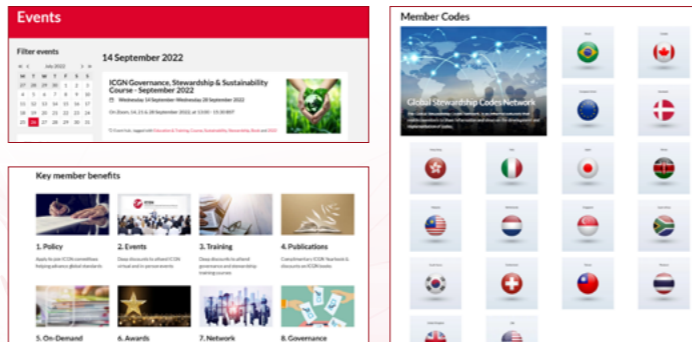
Events

Filter events

July 2022

| M | T | W | T | F | S | S |
|---|---|---|---|---|---|---|
| 27 | 28 | 29 | 30 | 1 | 2 | 3 |
| 4 | 5 | 6 | 7 | 8 | 9 | 10 |
| 11 | 12 | 13 | 14 | 15 | 16 | 17 |
| 18 | 19 | 20 | 21 | 22 | 23 | 24 |
| 25 | 26 | 27 | 28 | 29 | 30 | 31 |

14 September 2022

ICGN Governance, Stewardship & Sustainability Course - September 2022

Wednesday 14 September - Wednesday 28 September 2022

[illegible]

Member Codes

Global Stewardship Codes Network

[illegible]

Key member benefits

1. Policy

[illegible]

2. Events

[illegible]

3. Training

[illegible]

4. Publications

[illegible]

5. On-Demand

6. Awards

7. Network

8. Governance